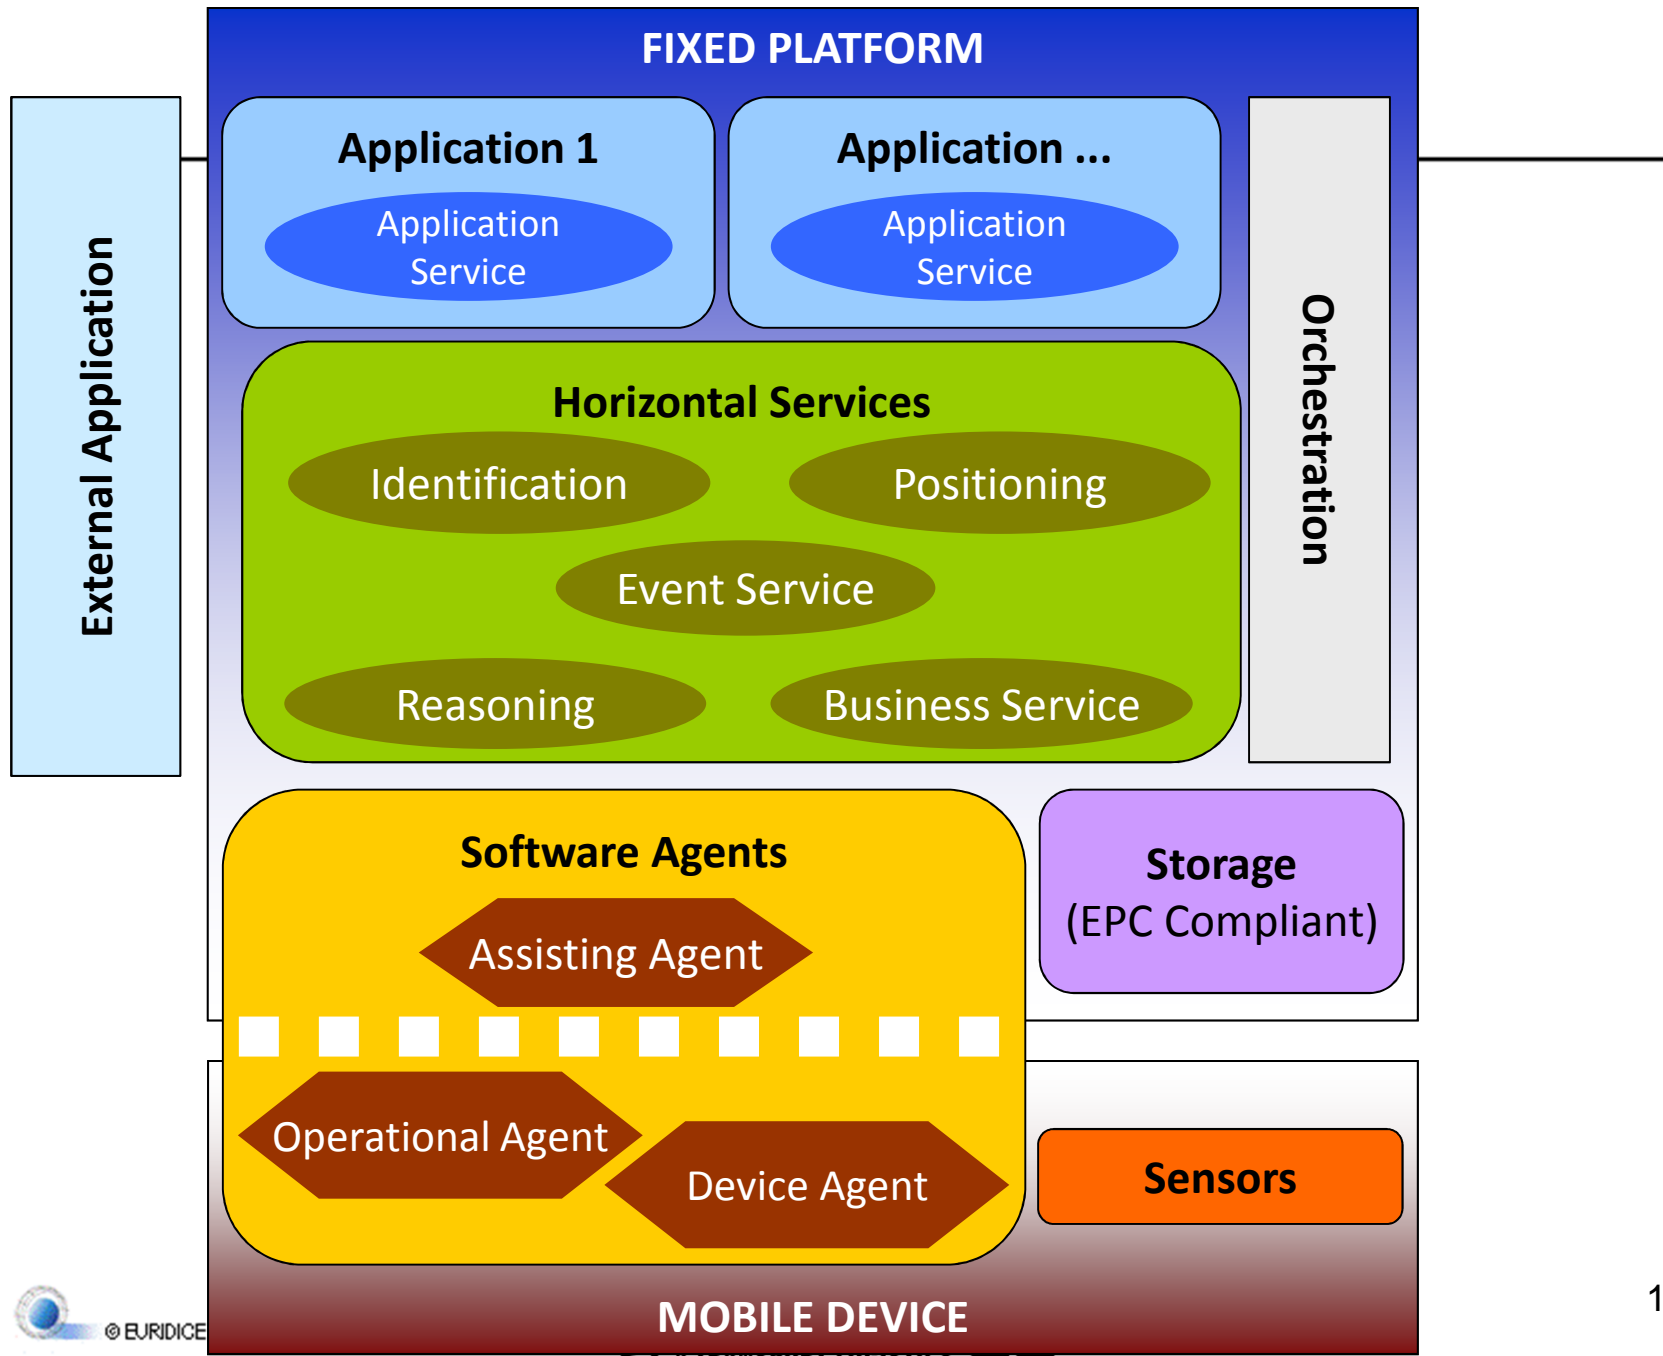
FIXED PLATFORM

External Application

Application 1

Application Service

Application ...

Application Service

Orchestration

Horizontal Services

Identification

Positioning

Event Service

Reasoning

Business Service

Software Agents

Assisting Agent

Storage (EPC Compliant)

Operational Agent

Device Agent

Sensors

MOBILE DEVICE

© EURIDICE

1